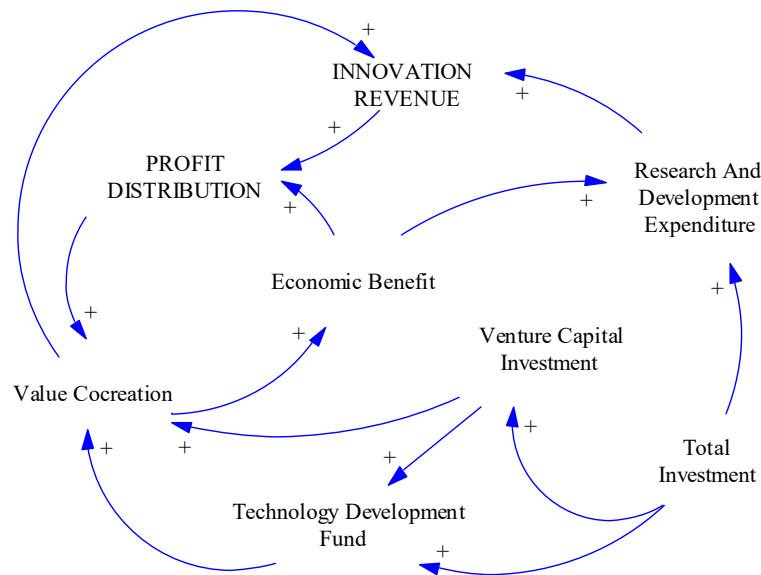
+
INNOVATION REVENUE

+

+

PROFIT DISTRIBUTION

Research And Development Expenditure

+

+

Economic Benefit

+

+

+

Venture Capital Investment

Value Cocreation

+

+

+

Total Investment

+

Technology Development Fund

+